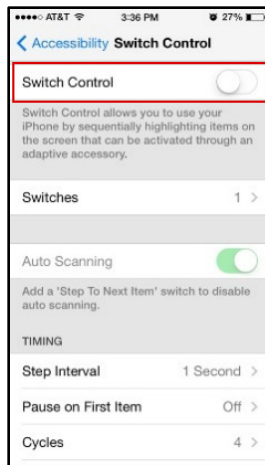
●●●●○ AT&T 3:36 PM 27%

< Accessibility Switch Control

Switch Control

Switch Control allows you to use your iPhone by sequentially highlighting items on the screen that can be activated through an adaptive accessory.

Switches 1 >

Auto Scanning

Add a 'Step To Next Item' switch to disable auto scanning.

TIMING

Step Interval 1 Second >

Pause on First Item Off >

Cycles 4 >